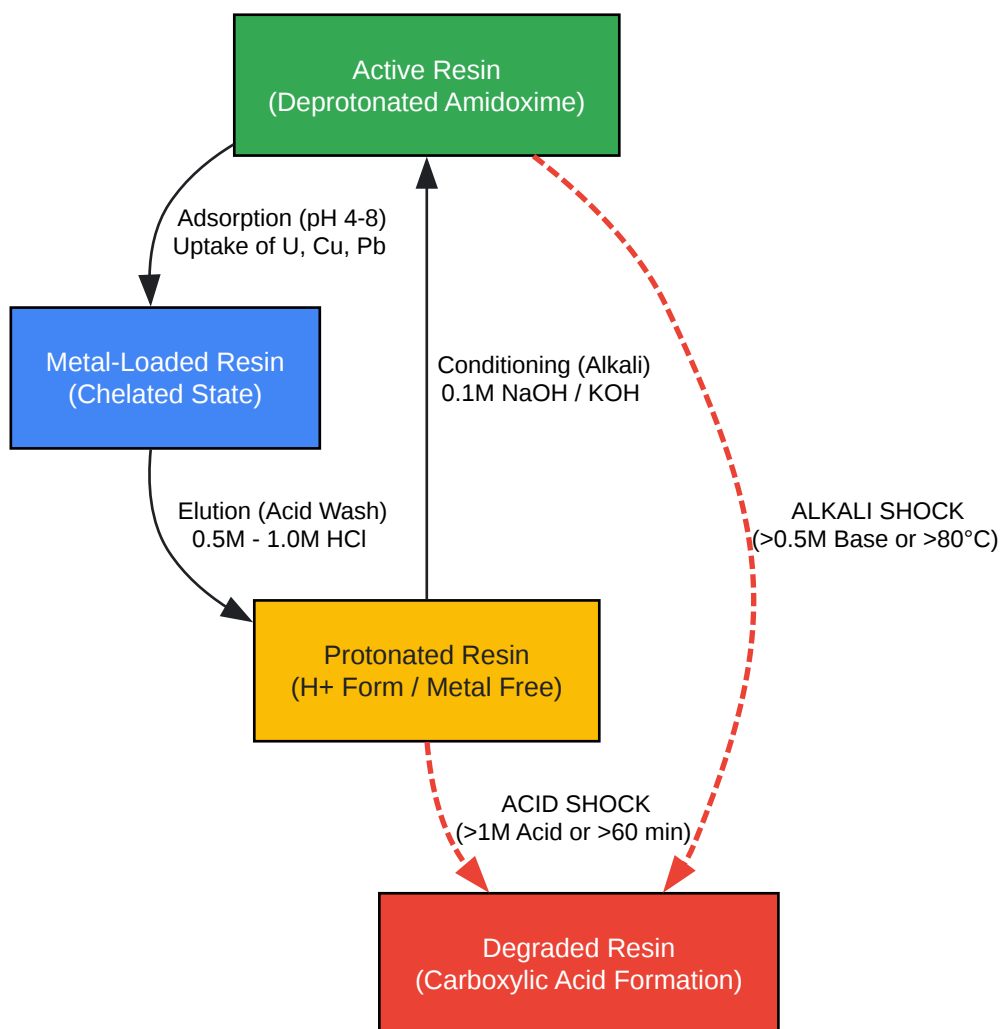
Active Resin
(Deprotonated Amidoxime)

Adsorption (pH 4-8)
Uptake of U, Cu, Pb

Metal-Loaded Resin
(Chelated State)

Conditioning (Alkali)
0.1M NaOH / KOH

ALKALI SHOCK
(>0.5M Base or >80°C)

Elution (Acid Wash)
0.5M - 1.0M HCl

Protonated Resin
(H+ Form / Metal Free)

ACID SHOCK
(>1M Acid or >60 min)

Degraded Resin
(Carboxylic Acid Formation)